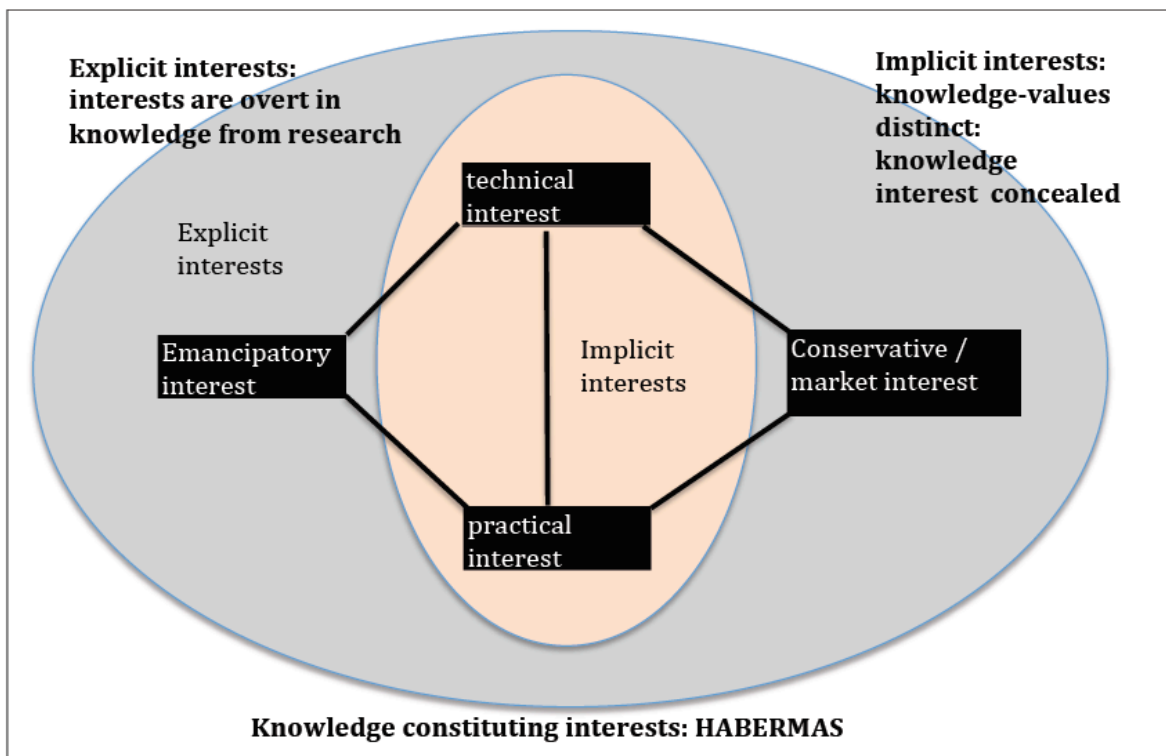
Explicit interests: interests are overt in knowledge from research

Implicit interests: knowledge-values distinct: knowledge interest concealed

technical interest

Explicit interests

Emancipatory interest

Implicit interests

Conservative / market interest

practical interest

Knowledge constituting interests: HABERMAS